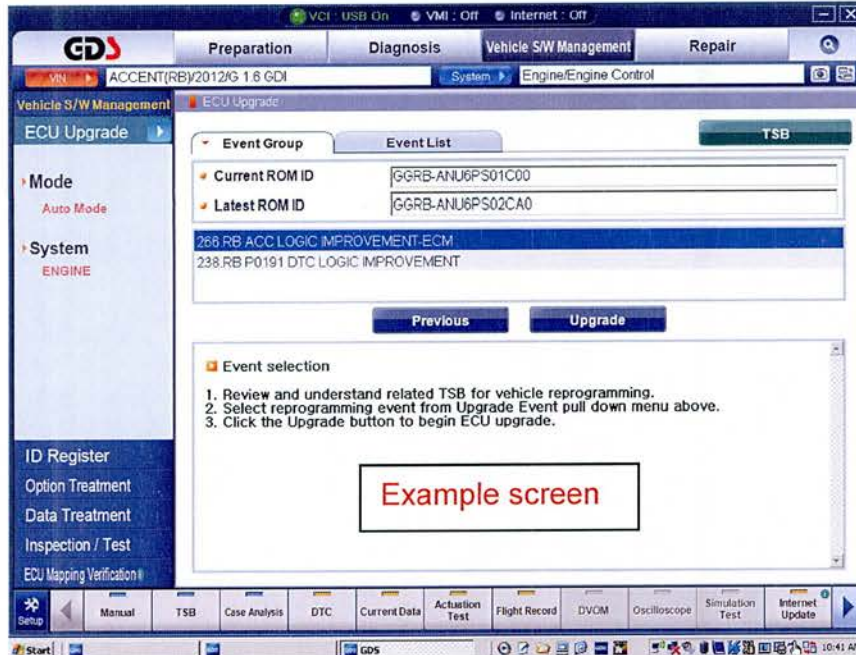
VCI : USB On VMI : Off Internet : Off

GDS

Preparation

Diagnosis

Vehicle S/W Management

Repair

VIN

ACCENT(RB)/2012/G 1.6 GDI

System

Engine/Engine Control

Vehicle S/W Management

ECU Upgrade

ECU Upgrade

Mode

Auto Mode

System

ENGINE

Event Group

Event List

TSB

Current ROM ID

GGRB-ANU6PS01C00

Latest ROM ID

GGRB-ANU6PS02CA0

266.RB ACC LOGIC IMPROVEMENT-ECM

238.RB P0191 DTC LOGIC IMPROVEMENT

Previous

Upgrade

Event selection

1. Review and understand related TSB for vehicle reprogramming.
2. Select reprogramming event from Upgrade Event pull down menu above.
3. Click the Upgrade button to begin ECU upgrade.

Example screen

ID Register

Option Treatment

Data Treatment

Inspection / Test

ECU Mapping Verification

Setup

Manual

TSB

Case Analysis

DTC

Current Data

Actuation Test

Flight Record

DVOM

Oscilloscope

Simulation Test

Internet Update

Start

GDS

10:41 A